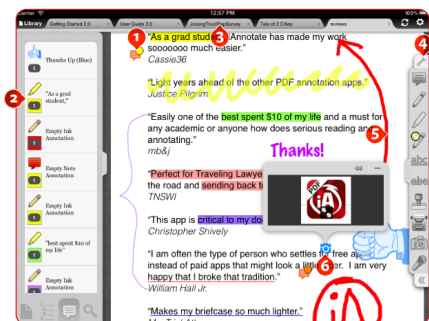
Library Getting Started 2.0 User Guide 2.0 JourneyTrust/Free Survey Tale of 2 Cities reviews

12:57 PM

1 3 "As a grad stud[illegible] Annotate has made my work soooooo much easier."
Cassie36

"Light years ahead of the other PDF annotation apps."
Justice Pilgrim

"Easily one of the best spent $10 of my life and a must for any academic or anyone how does serious reading and annotating."
mb&j

"Perfect for Traveling Lawye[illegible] the road and sending back to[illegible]
TNSWI

"This app is critical to my do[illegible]
Christopher Shively

"I am often the type of person who settles for free ap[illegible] instead of paid apps that might look a little better. I am very happy that I broke that tradition."
William Hall Jr.

"Makes my briefcase so much lighter."

Thanks!

2 Thumbs Up (Blue)
"As a grad student,"
Empty Ink Annotation
Empty Note Annotation
Empty Ink Annotation
"best spent $10 of my life"
Empty Ink Annotation

4 5 6

abc
abc